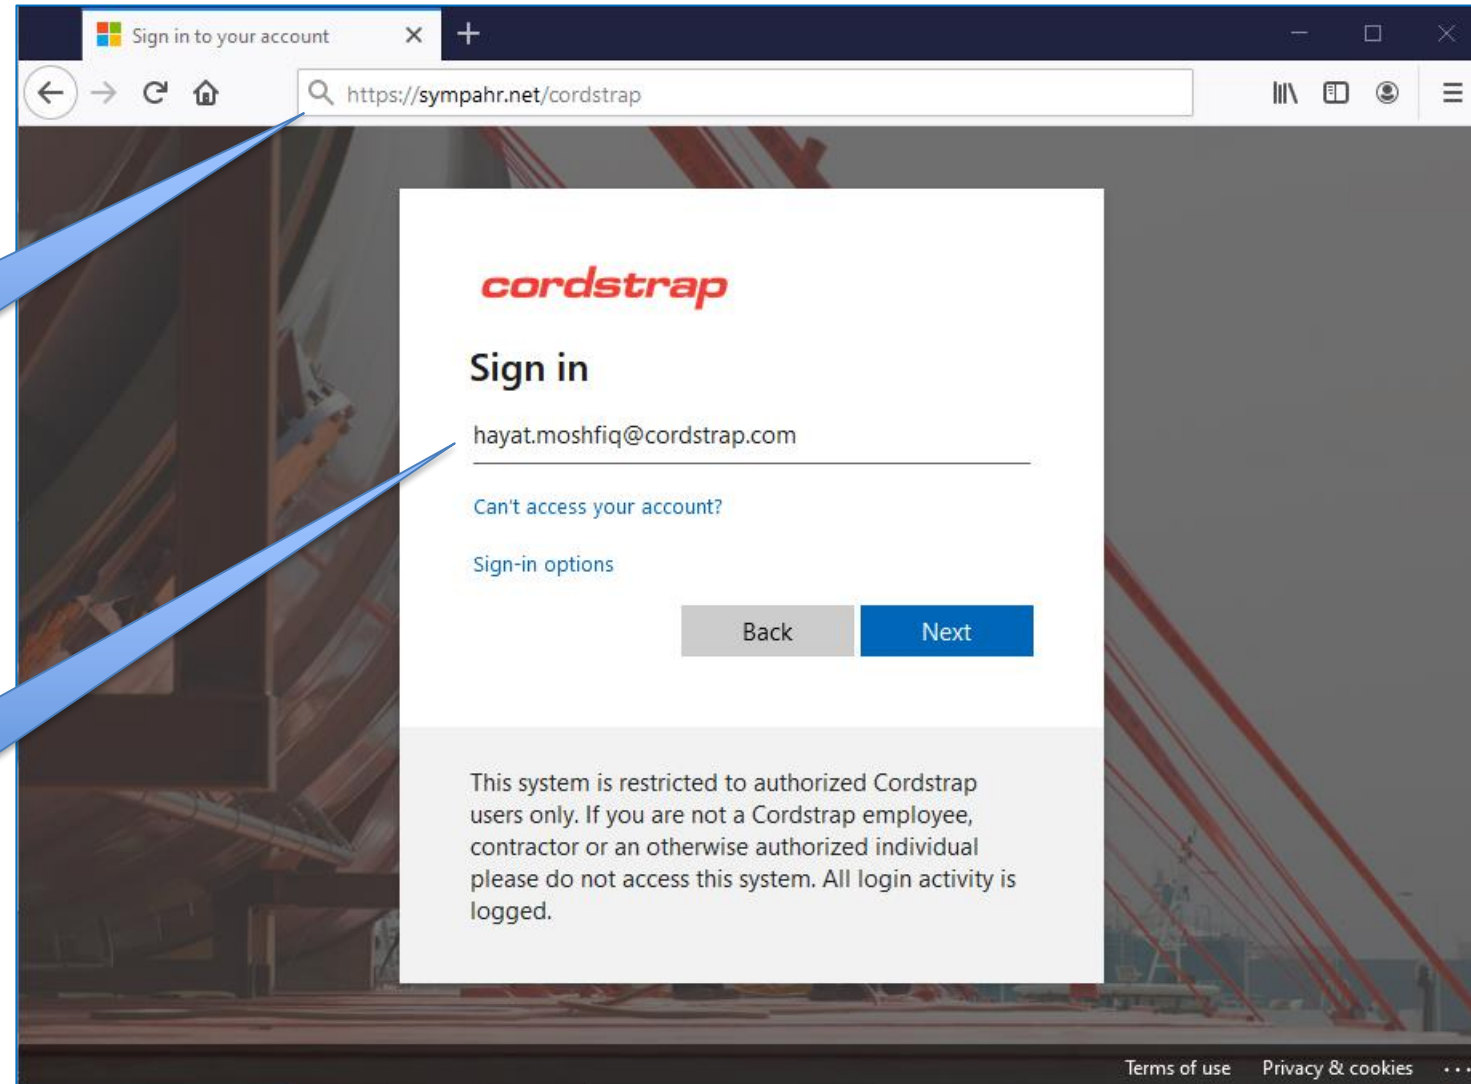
Sign in to your account

https://sympahr.net/cordstrap

cordstrap

Sign in

hayat.moshfiq@cordstrap.com

Can't access your account?

Sign-in options

Back

Next

This system is restricted to authorized Cordstrap users only. If you are not a Cordstrap employee, contractor or an otherwise authorized individual please do not access this system. All login activity is logged.

Terms of use Privacy & cookies ...